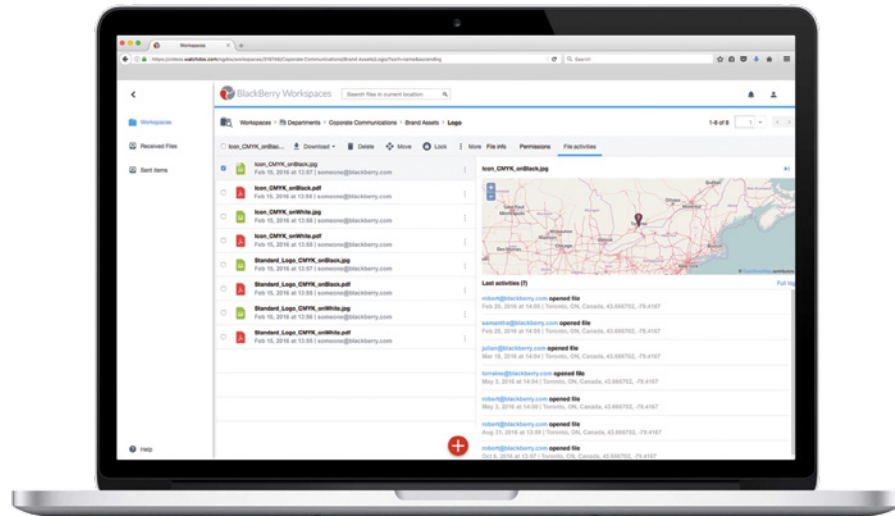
Workspaces

https://ctdock.watchdox.com/ngdox/workspaces/318749/Corporate Communications/Brand Assets/Logo?sort=name&ascending

Search

BlackBerry Workspaces

Search files in current location

Workspaces

Received Files

Sent items

Help

Workspaces > Departments > Corporate Communications > Brand Assets > Logo

1-8 of 8

Icon_CMYK_onBlac...

Download

Delete

Move

Lock

More

File info

Permissions

File activities

Icon_CMYK_onBlack.jpg
Feb 15, 2016 at 13:57 | someone@blackberry.com

Icon_CMYK_onBlack.pdf
Feb 15, 2016 at 13:59 | someone@blackberry.com

Icon_CMYK_onWhite.jpg
Feb 15, 2016 at 13:57 | someone@blackberry.com

Icon_CMYK_onWhite.pdf
Feb 15, 2016 at 13:59 | someone@blackberry.com

Standard_Logo_CMYK_onBlack.jpg
Feb 15, 2016 at 13:57 | someone@blackberry.com

Standard_Logo_CMYK_onBlack.pdf
Feb 15, 2016 at 13:56 | someone@blackberry.com

Standard_Logo_CMYK_onWhite.jpg
Feb 15, 2016 at 13:56 | someone@blackberry.com

Standard_Logo_CMYK_onWhite.pdf
Feb 15, 2016 at 13:56 | someone@blackberry.com

Icon_CMYK_onBlack.jpg

Last activities (7)

Full log

robert@blackberry.com opened file
Feb 25, 2016 at 14:04 | Toronto, ON, Canada, 43.666702, -79.4167

samantha@blackberry.com opened file
Feb 25, 2016 at 14:04 | Toronto, ON, Canada, 43.666702, -79.4167

julian@blackberry.com opened file
Mar 16, 2016 at 14:04 | Toronto, ON, Canada, 43.666702, -79.4167

lorraine@blackberry.com opened file
May 3, 2016 at 14:04 | Toronto, ON, Canada, 43.666702, -79.4167

robert@blackberry.com opened file
May 5, 2016 at 14:04 | Toronto, ON, Canada, 43.666702, -79.4167

robert@blackberry.com opened file
Aug 31, 2016 at 13:56 | Toronto, ON, Canada, 43.666702, -79.4167

robert@blackberry.com opened file
Oct 6, 2016 at 12:07 | Toronto, ON, Canada, 43.666702, -79.4167